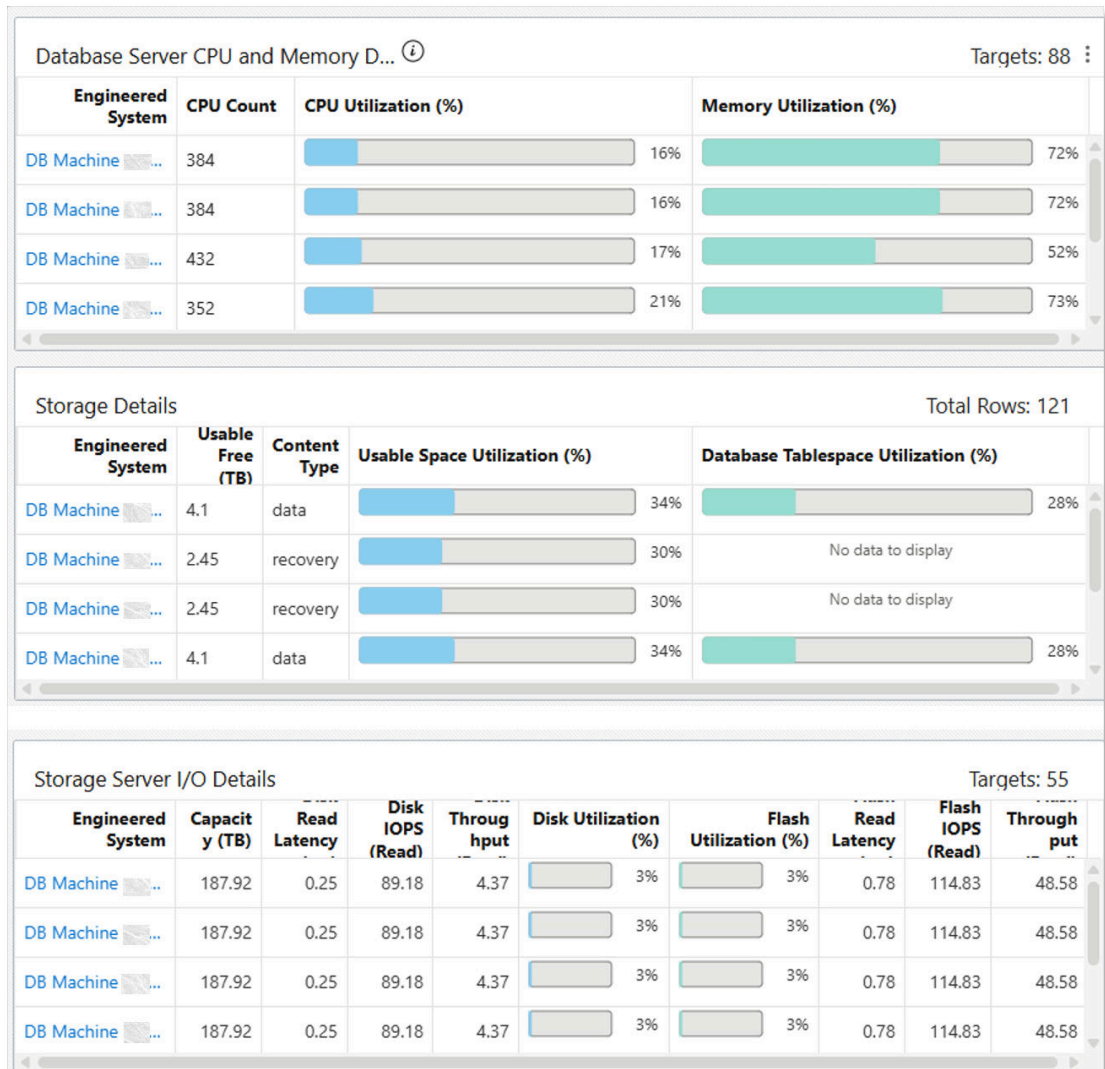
Database Server CPU and Memory D...

Targets: 88

| Engineered System | CPU Count | CPU Utilization (%) | Memory Utilization (%) |
|---|---|---|---|
| DB Machine ... | 384 | 16% | 72% |
| DB Machine ... | 384 | 16% | 72% |
| DB Machine ... | 432 | 17% | 52% |
| DB Machine ... | 352 | 21% | 73% |

Storage Details

Total Rows: 121

| Engineered System | Usable Free (TB) | Content Type | Usable Space Utilization (%) | Database Tablespace Utilization (%) |
|---|---|---|---|---|
| DB Machine ... | 4.1 | data | 34% | 28% |
| DB Machine ... | 2.45 | recovery | 30% | No data to display |
| DB Machine ... | 2.45 | recovery | 30% | No data to display |
| DB Machine ... | 4.1 | data | 34% | 28% |

Storage Server I/O Details

Targets: 55

| Engineered System | Capacity (TB) | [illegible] Read Latency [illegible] | Disk IOPS (Read) | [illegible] Throughput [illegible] | Disk Utilization (%) | Flash Utilization (%) | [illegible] Read Latency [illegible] | Flash IOPS (Read) | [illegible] Throughput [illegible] |
|---|---|---|---|---|---|---|---|---|---|
| DB Machine ... | 187.92 | 0.25 | 89.18 | 4.37 | 3% | 3% | 0.78 | 114.83 | 48.58 |
| DB Machine ... | 187.92 | 0.25 | 89.18 | 4.37 | 3% | 3% | 0.78 | 114.83 | 48.58 |
| DB Machine ... | 187.92 | 0.25 | 89.18 | 4.37 | 3% | 3% | 0.78 | 114.83 | 48.58 |
| DB Machine ... | 187.92 | 0.25 | 89.18 | 4.37 | 3% | 3% | 0.78 | 114.83 | 48.58 |